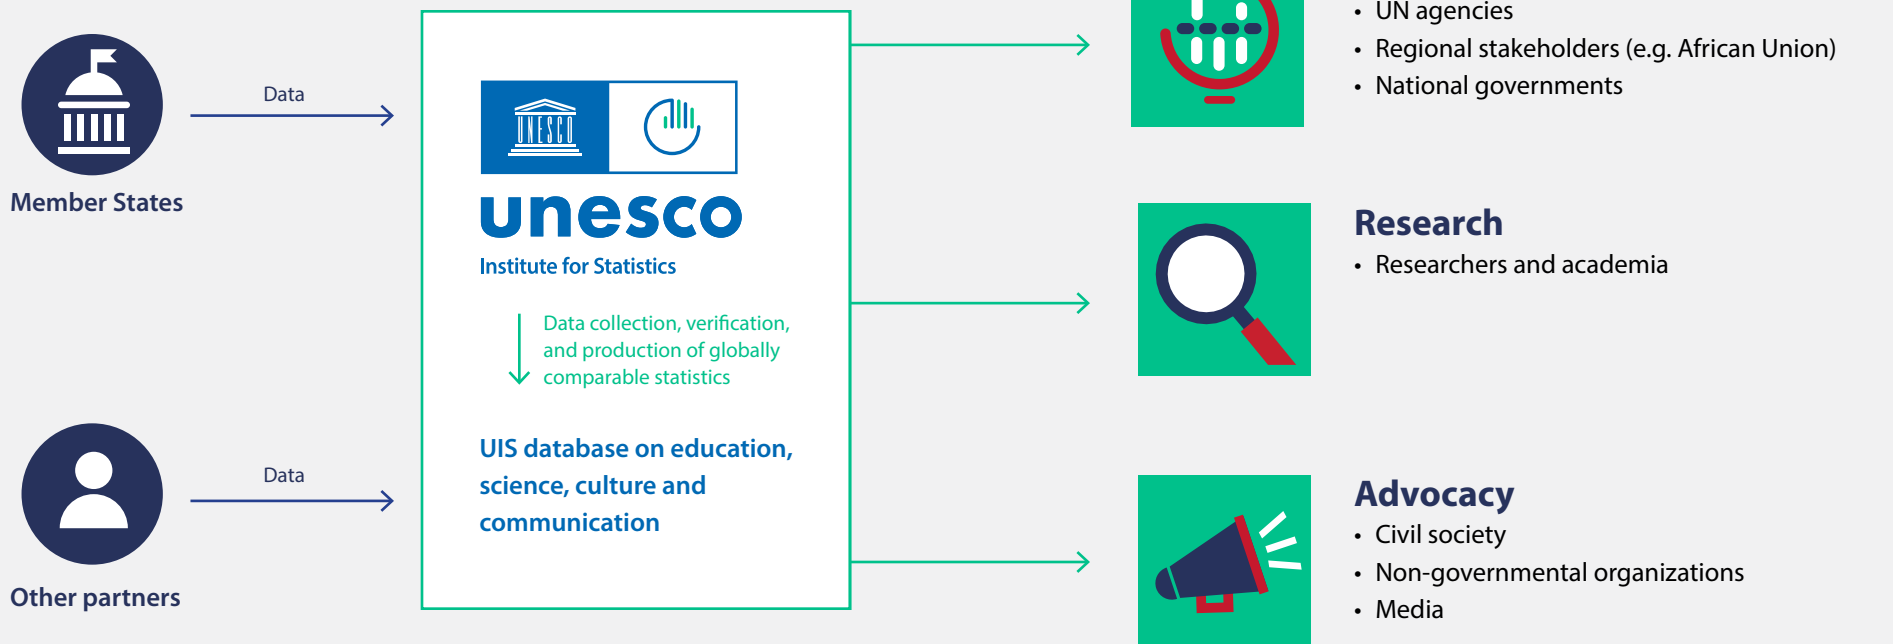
Data

Member States

Data

Other partners

UNESCO

unesco

Institute for Statistics

Data collection, verification, and production of globally comparable statistics

UIS database on education, science, culture and communication

• UN agencies
• Regional stakeholders (e.g. African Union)
• National governments

Research
• Researchers and academia

Advocacy
• Civil society
• Non-governmental organizations
• Media